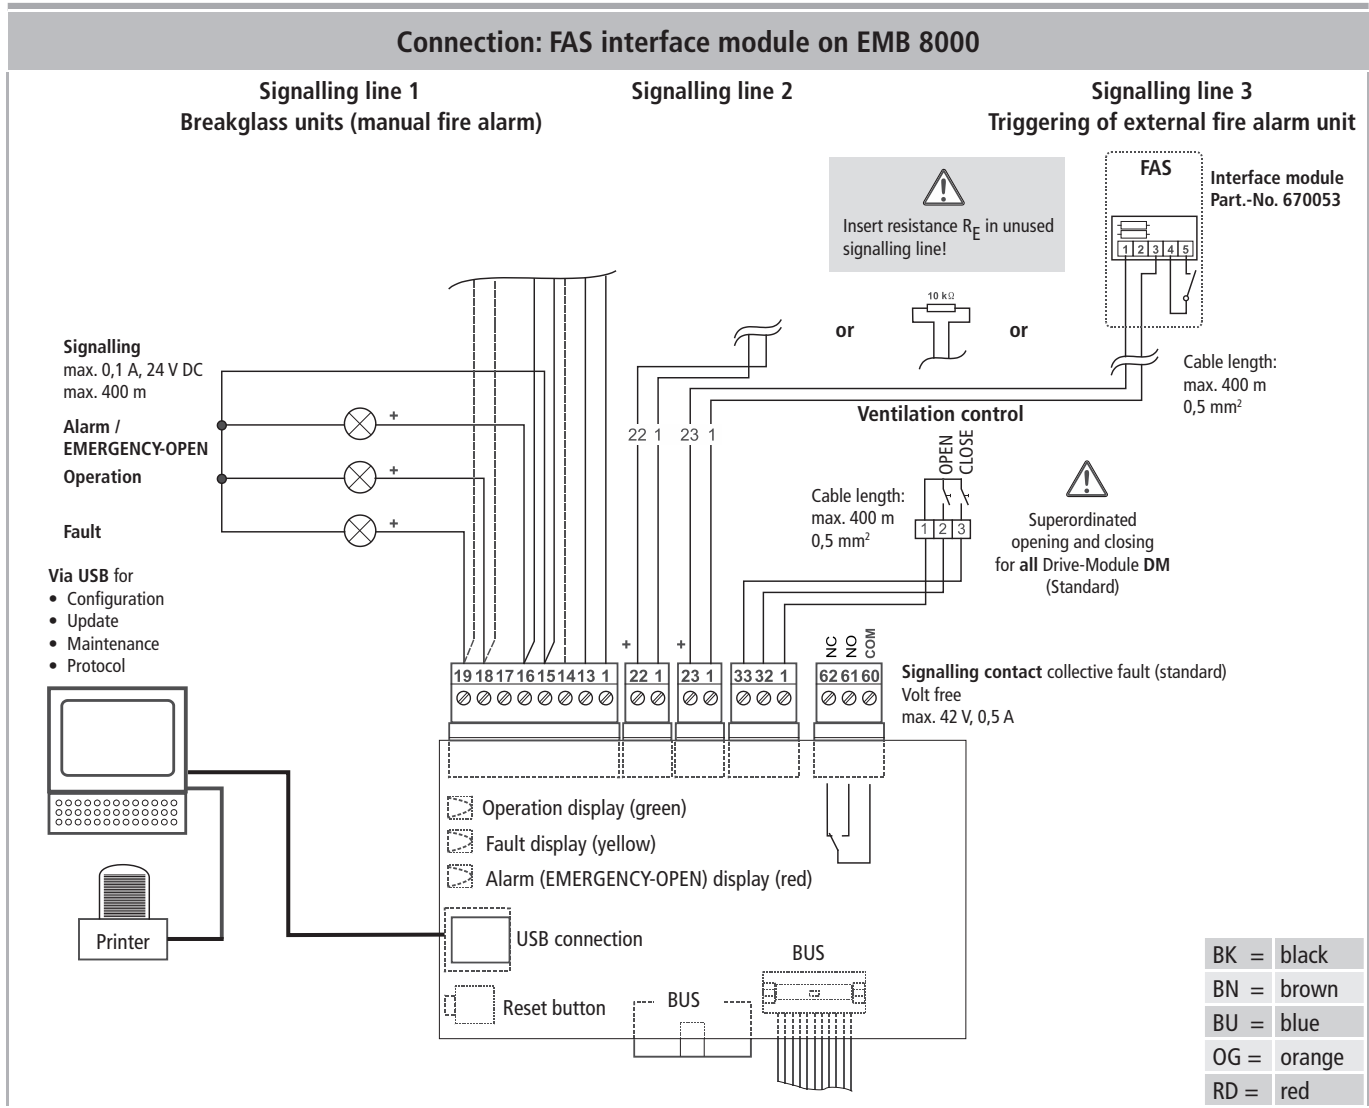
Connection: FAS interface module on EMB 8000

Signalling line 1
Breakglass units (manual fire alarm)

Signalling line 2

Signalling line 3
Triggering of external fire alarm unit

FAS

Interface module
Part.-No. 670053

Insert resistance $R_E$ in unused signalling line!

1 2 3 4 5

10 kΩ

or

or

Cable length:
max. 400 m
0,5 mm²

Signalling
max. 0,1 A, 24 V DC
max. 400 m

Alarm /
EMERGENCY-OPEN

Operation

Fault

+
+
+

22 1
23 1

Ventilation control

OPEN
CLOSE

Cable length:
max. 400 m
0,5 mm²

1 2 3

Superordinated opening and closing for all Drive-Module DM (Standard)

Via USB for
• Configuration
• Update
• Maintenance
• Protocol

NC NO COM

+ +

19 18 17 16 15 14 13 1 | 22 1 | 23 1 | 33 32 1 | 62 61 60

Signalling contact collective fault (standard)
Volt free
max. 42 V, 0,5 A

Operation display (green)
Fault display (yellow)
Alarm (EMERGENCY-OPEN) display (red)

Printer

USB connection

BUS

Reset button

BUS

| BK = | black |
|---|---|
| BN = | brown |
| BU = | blue |
| OG = | orange |
| RD = | red |